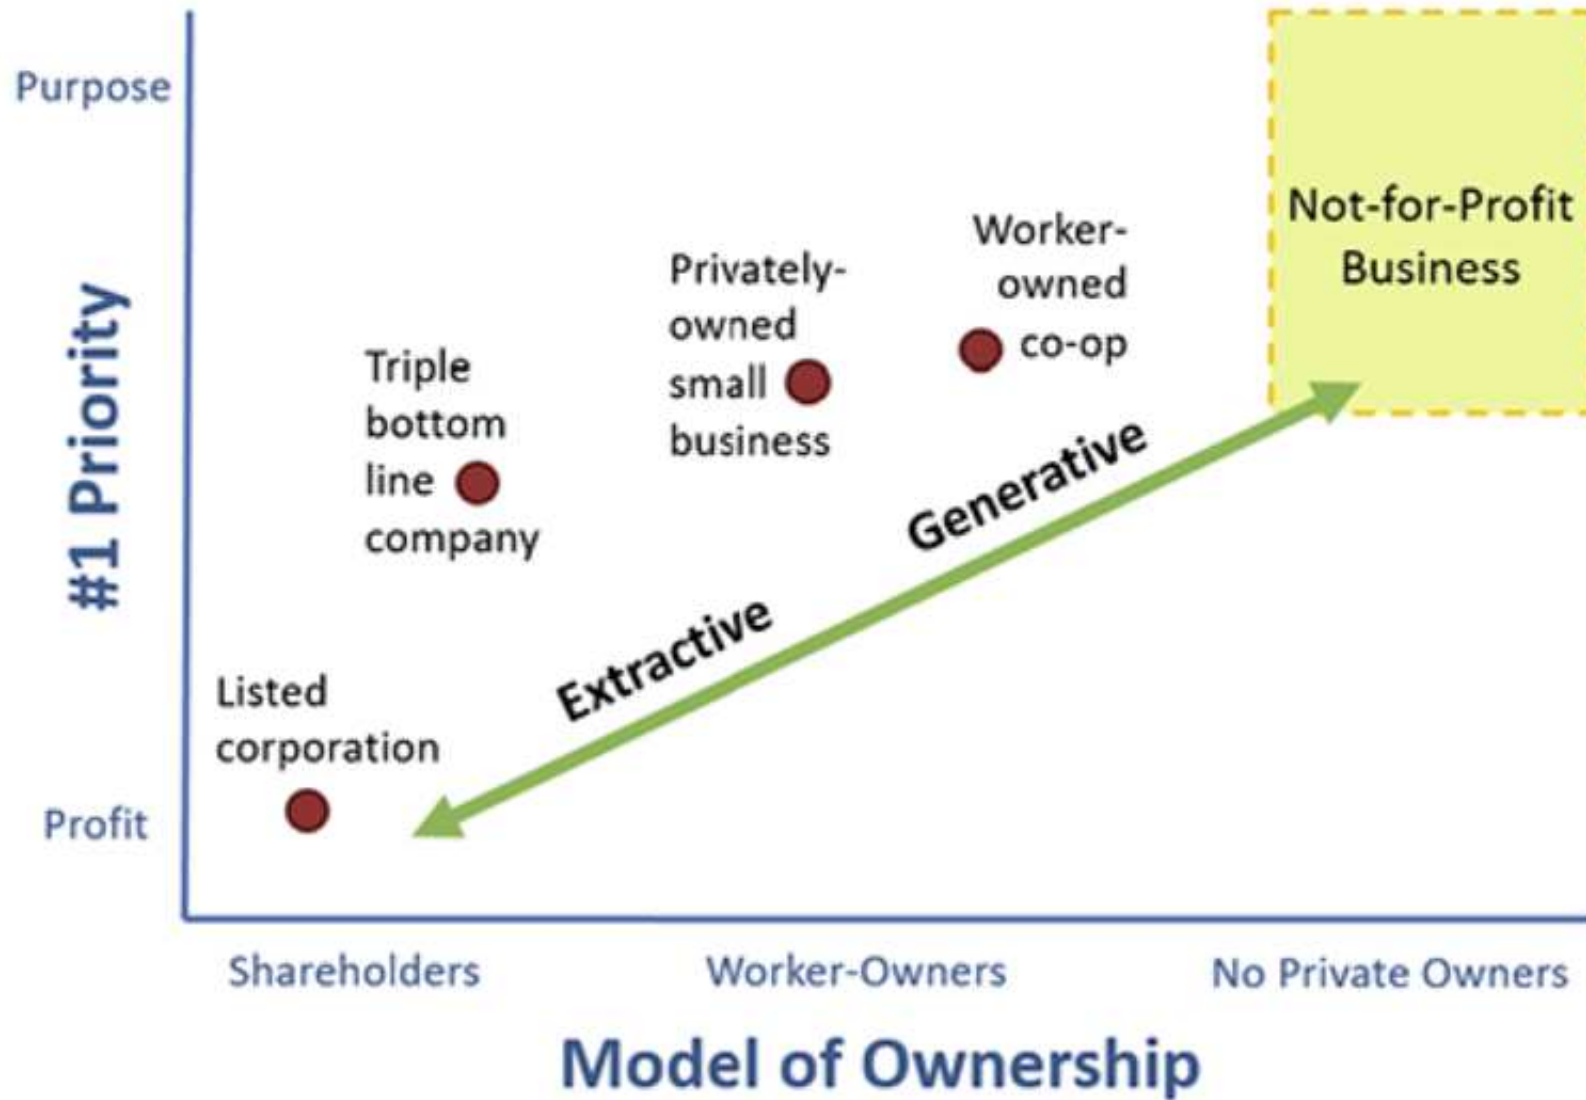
Purpose

#1 Priority

Profit

Not-for-Profit Business

Worker-owned co-op

Privately-owned small business

Triple bottom line company

Listed corporation

Generative

Extractive

Shareholders

Worker-Owners

No Private Owners

Model of Ownership